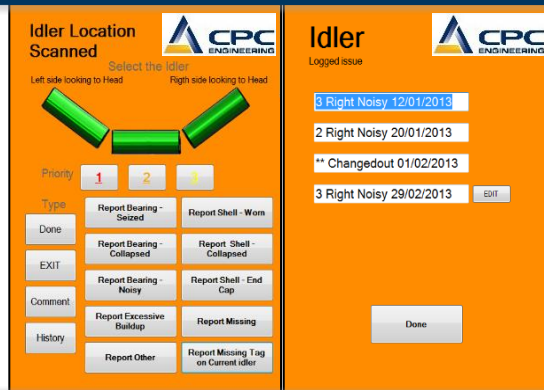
Idler Location Scanned

CPC ENGINEERING

Select the Idler

Left side looking to Head

Rigth side looking to Head

Priority

1

2

3

Type

Done

EXIT

Comment

History

Report Bearing - Seized

Report Shell - Worn

Report Bearing - Collapsed

Report Shell - Collapsed

Report Bearing - Noisy

Report Shell - End Cap

Report Excessive Buildup

Report Missing

Report Other

Report Missing Tag on Current idler

Idler

Logged issue

CPC ENGINEERING

3 Right Noisy 12/01/2013

2 Right Noisy 20/01/2013

** Changedout 01/02/2013

3 Right Noisy 29/02/2013

EDIT

Done